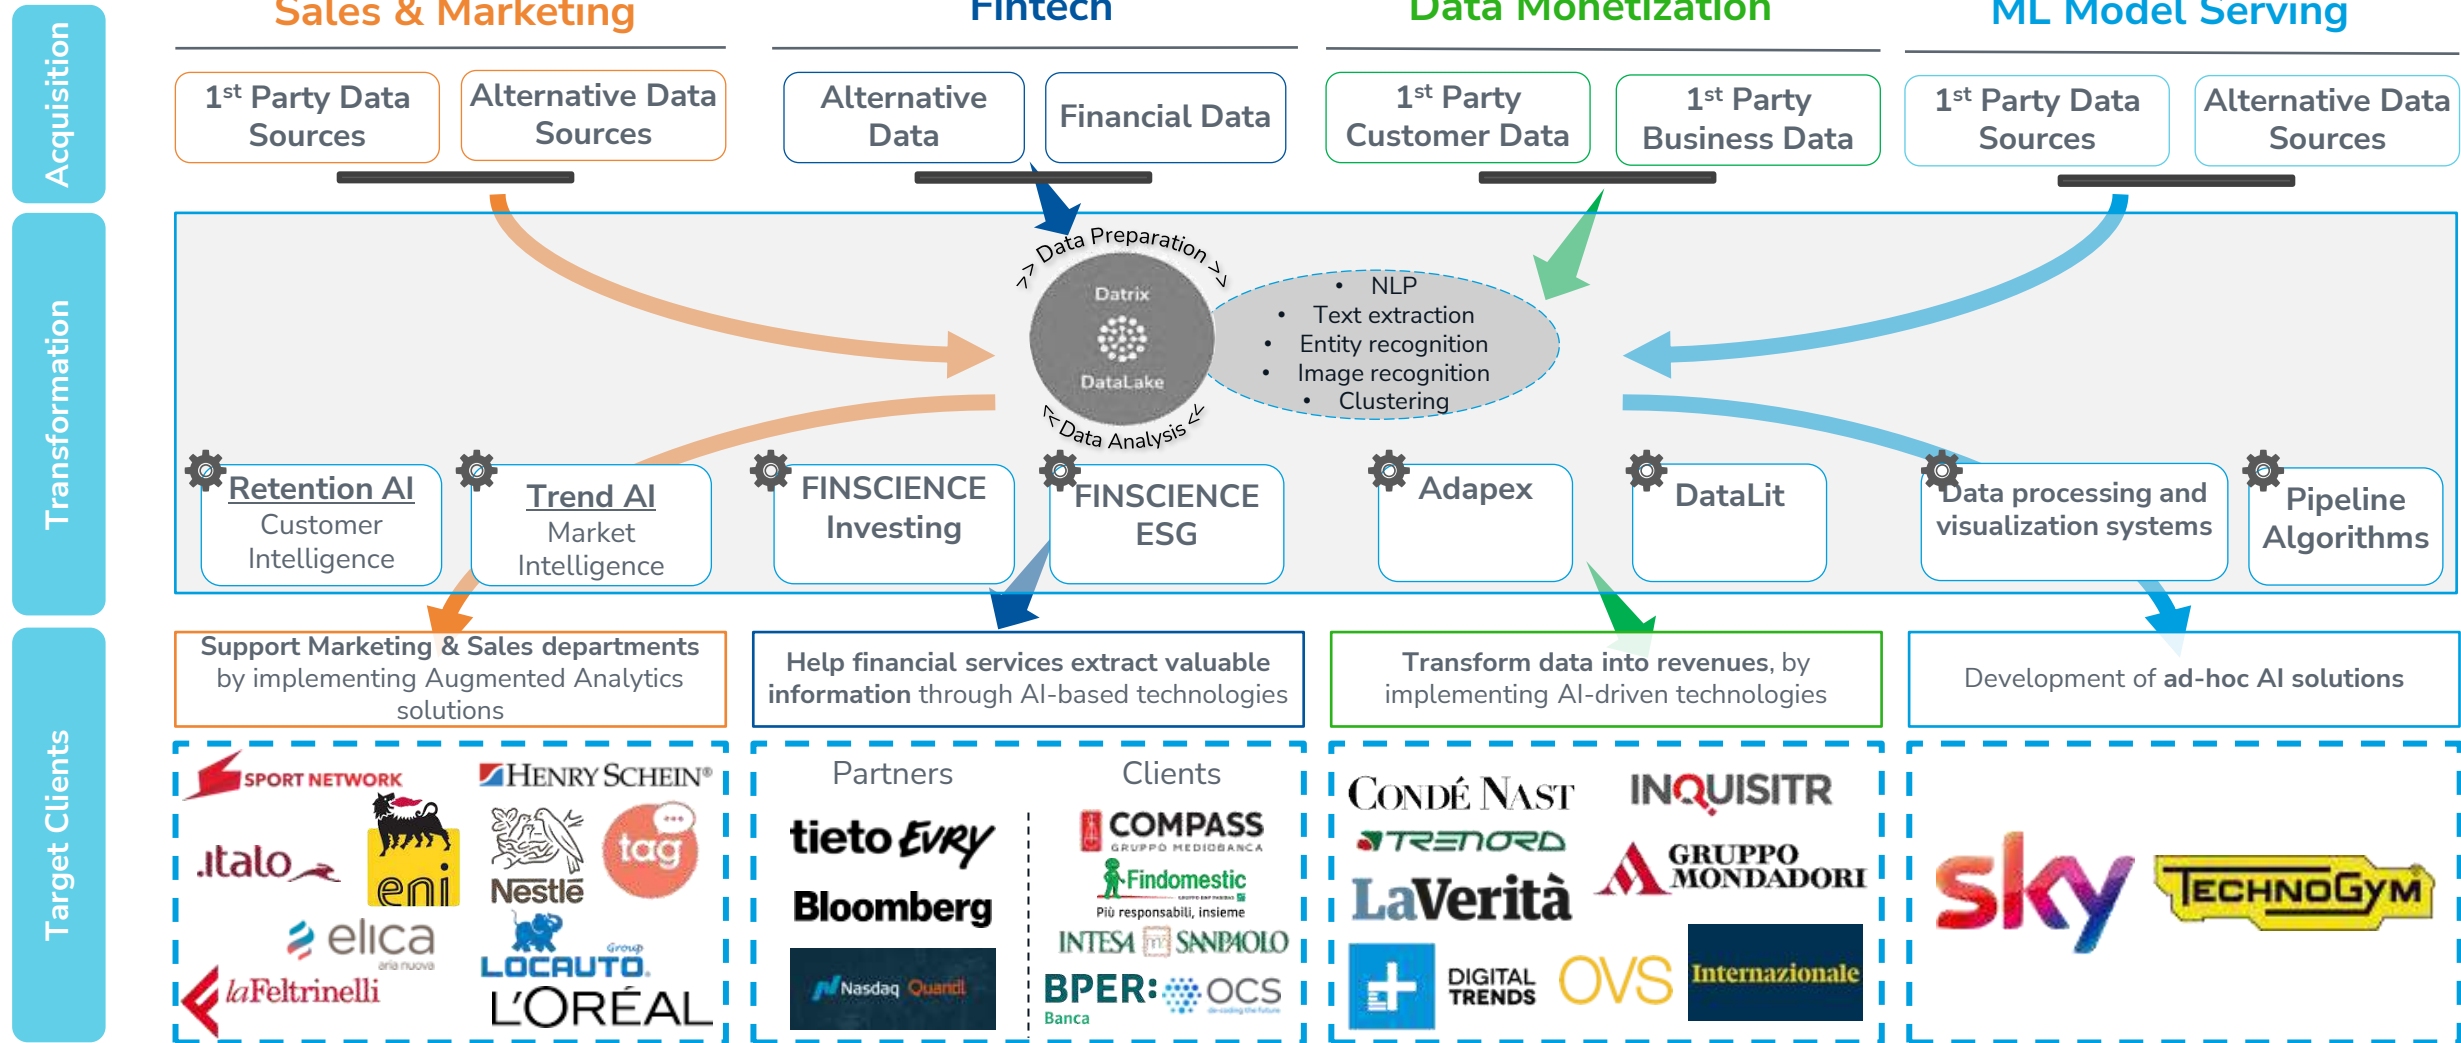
Acquisition

Sales & Marketing

$1^{st}$ Party Data Sources

Alternative Data Sources

Fintech

Alternative Data

Financial Data

Data Monetization

$1^{st}$ Party Customer Data

$1^{st}$ Party Business Data

ML Model Serving

$1^{st}$ Party Data Sources

Alternative Data Sources

Transformation

Data Preparation

Datrix

DataLake

Data Analysis

- NLP
- Text extraction
- Entity recognition
- Image recognition
- Clustering

Retention AI
Customer Intelligence

Trend AI
Market Intelligence

FINSCIENCE Investing

FINSCIENCE ESG

Adapex

DataLit

Data processing and visualization systems

Pipeline Algorithms

Target Clients

Support Marketing & Sales departments by implementing Augmented Analytics solutions

Help financial services extract valuable information through AI-based technologies

Transform data into revenues, by implementing AI-driven technologies

Development of ad-hoc AI solutions

SPORT NETWORK

HENRY SCHEIN®

.italo

eni

Nestlé

tag

elica
aria nuova

Group
LOCAUTO

laFeltrinelli

L'ORÉAL

Partners

tieto EVRY

Bloomberg

Nasdaq Quandl

Clients

COMPASS
GRUPPO MEDIOBANCA

Findomestic
Più responsabili, insieme

INTESA SANPAOLO

BPER: Banca

OCS

CONDÉ NAST

INQUISITR

TRENORD

GRUPPO MONDADORI

LaVerità

DIGITAL TRENDS

OVS

Internazionale

sky

TECHNOGYM